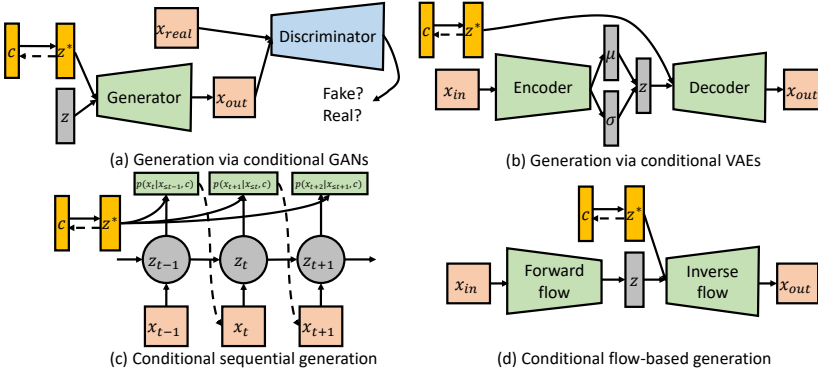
$c$ $z^*$ $x_{real}$ Discriminator $z$ Generator $x_{out}$ Fake? Real?

(a) Generation via conditional GANs

$c$ $z^*$ $\mu$ $x_{in}$ Encoder $z$ Decoder $x_{out}$ $\sigma$

(b) Generation via conditional VAEs

$p(x_t|x_{\leq t-1}, c)$ $p(x_{t+1}|x_{\leq t}, c)$ $p(x_{t+2}|x_{\leq t+1}, c)$

$c$ $z^*$ $z_{t-1}$ $z_t$ $z_{t+1}$

$x_{t-1}$ $x_t$ $x_{t+1}$

(c) Conditional sequential generation

$c$ $z^*$ $x_{in}$ Forward flow $z$ Inverse flow $x_{out}$

(d) Conditional flow-based generation